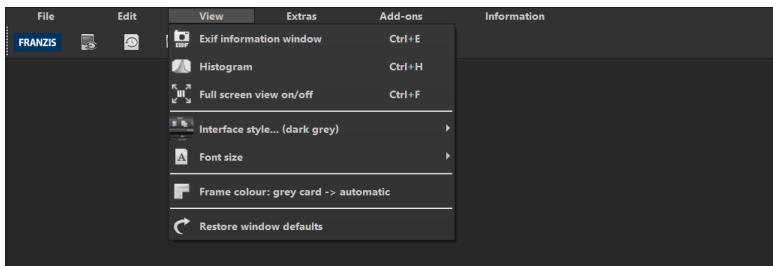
File Edit View Extras Add-ons Information

FRANZIS

Exif information window Ctrl+E
Histogram Ctrl+H
Full screen view on/off Ctrl+F
Interface style... (dark grey)
Font size
Frame colour: grey card -> automatic
Restore window defaults